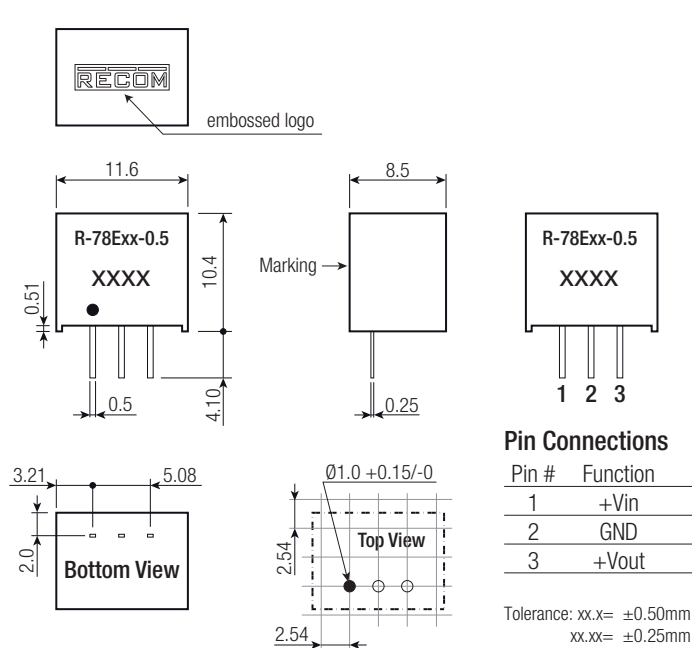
RECOM

embossed logo

11.6

R-78Exx-0.5

XXXX

10.4

0.51

0.5

4.10

8.5

Marking

0.25

R-78Exx-0.5

XXXX

1 2 3

Pin Connections

| Pin # | Function |
|---|---|
| 1 | +Vin |
| 2 | GND |
| 3 | +Vout |

3.21

5.08

2.0

Bottom View

Ø1.0 +0.15/-0

2.54

Top View

2.54

Tolerance: xx.x= ±0.50mm
xx.xx= ±0.25mm